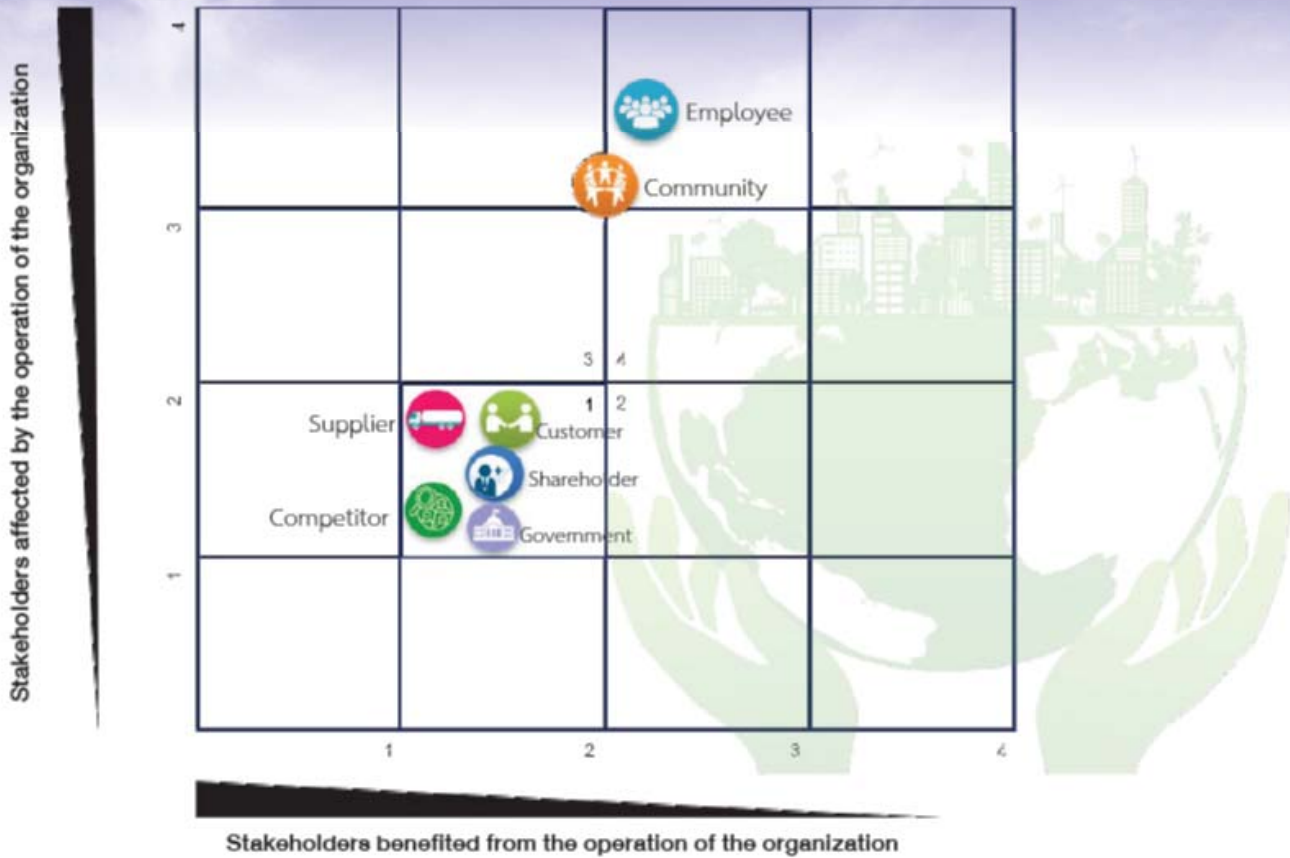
Stakeholders affected by the operation of the organization

4

3

2

1

Employee

Community

3 4

1 2

Supplier

Customer

Shareholder

Competitor

Government

1

2

3

4

Stakeholders benefited from the operation of the organization